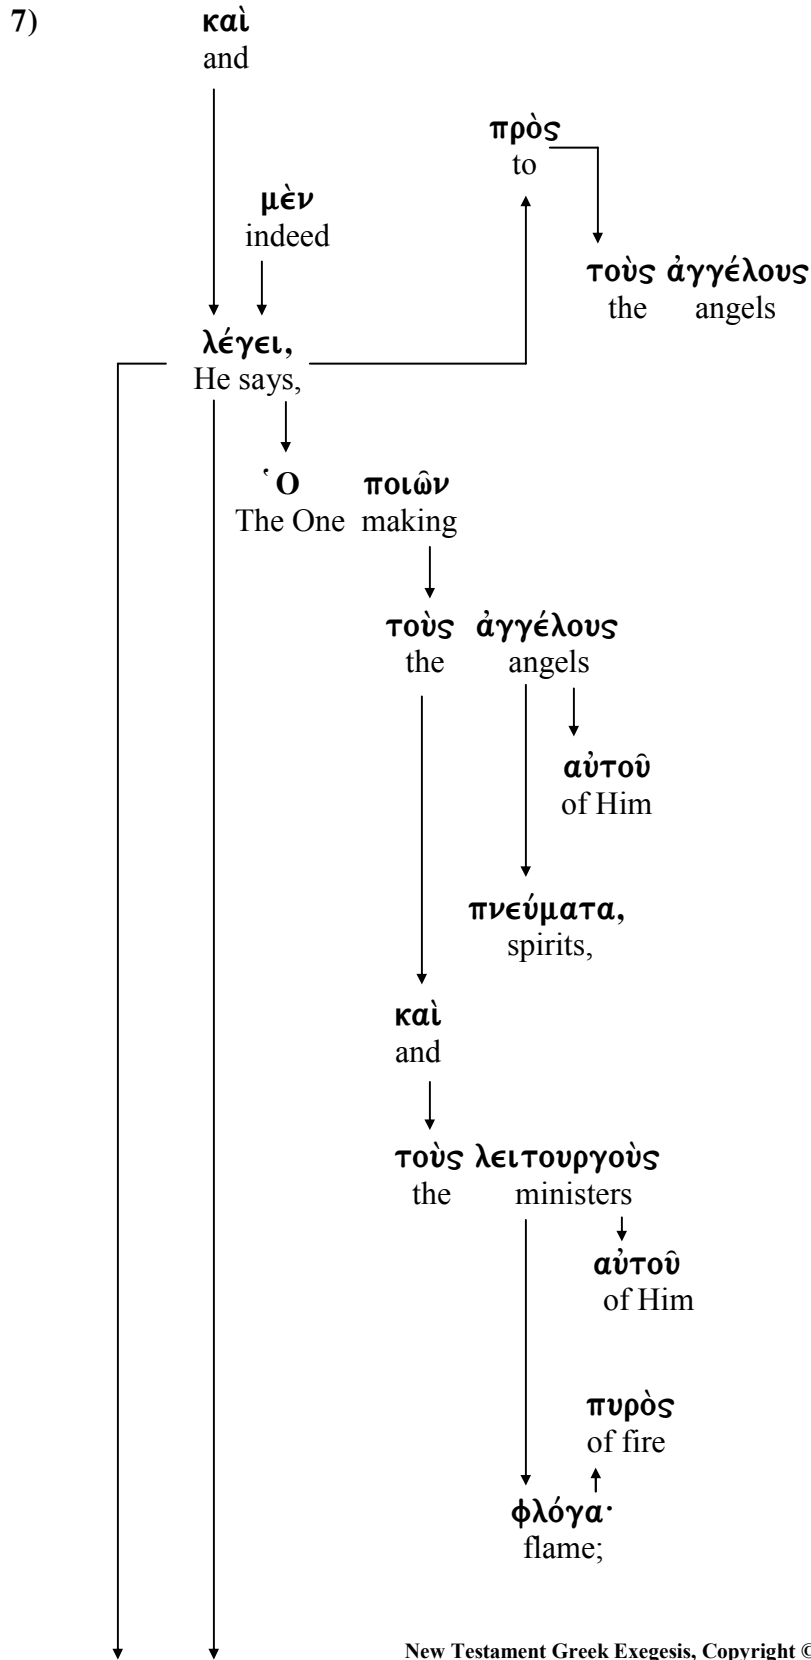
7) καὶ
and

πρὸς
to

μὲν
indeed

τοὺς ἀγγέλους
the angels

λέγει,
He says,

Ὁ ποιῶν
The One making

τοὺς ἀγγέλους
the angels

αὐτοῦ
of Him

πνεύματα,
spirits,

καὶ
and

τοὺς λειτουργοὺς
the ministers

αὐτοῦ
of Him

πυρὸς
of fire

φλόγα·
flame;

New Testament Greek Exegesis, Copyright ©